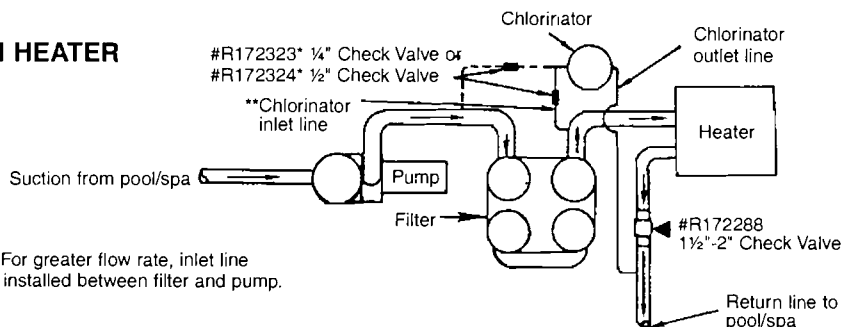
I HEATER

Chlorinator

#R172323* ¼" Check Valve or
#R172324* ½" Check Valve

Chlorinator outlet line

**Chlorinator inlet line

Heater

Suction from pool/spa

Pump

Filter

#R172288
1½"-2" Check Valve

For greater flow rate, inlet line installed between filter and pump.

Return line to pool/spa